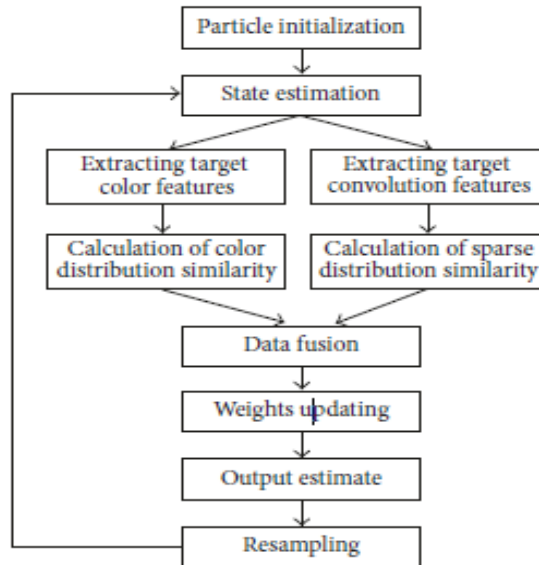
Particle initialization

State estimation

Extracting target color features

Extracting target convolution features

Calculation of color distribution similarity

Calculation of sparse distribution similarity

Data fusion

Weights updating

Output estimate

Resampling